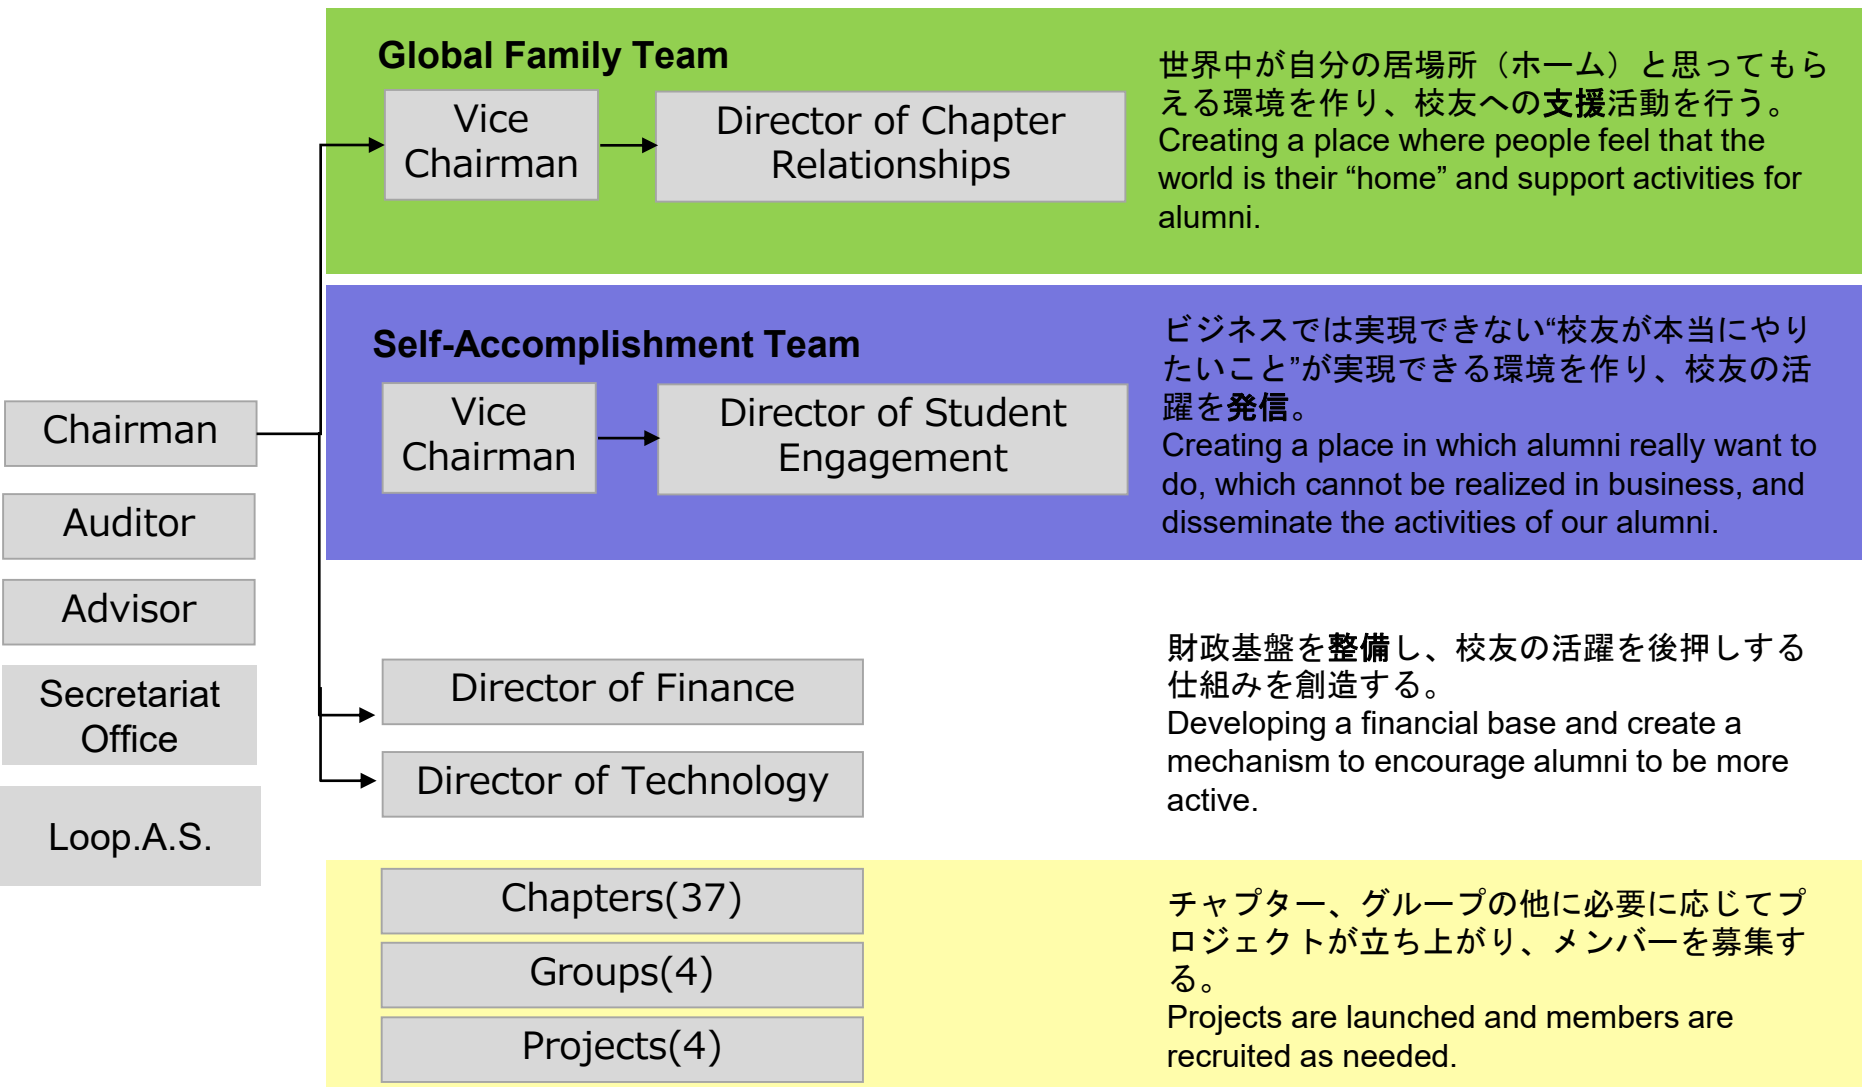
Global Family Team

Vice Chairman

Director of Chapter Relationships

世界中が自分の居場所（ホーム）と思ってもらえる環境を作り、校友への支援活動を行う。
Creating a place where people feel that the world is their “home” and support activities for alumni.

Self-Accomplishment Team

Vice Chairman

Director of Student Engagement

ビジネスでは実現できない“校友が本当にやりたいこと”が実現できる環境を作り、校友の活躍を発信。
Creating a place in which alumni really want to do, which cannot be realized in business, and disseminate the activities of our alumni.

Chairman

Auditor

Advisor

Secretariat Office

Loop.A.S.

Director of Finance

Director of Technology

財政基盤を整備し、校友の活躍を後押しする仕組みを創造する。
Developing a financial base and create a mechanism to encourage alumni to be more active.

Chapters(37)

Groups(4)

Projects(4)

チャプター、グループの他に必要に応じてプロジェクトが立ち上がり、メンバーを募集する。
Projects are launched and members are recruited as needed.